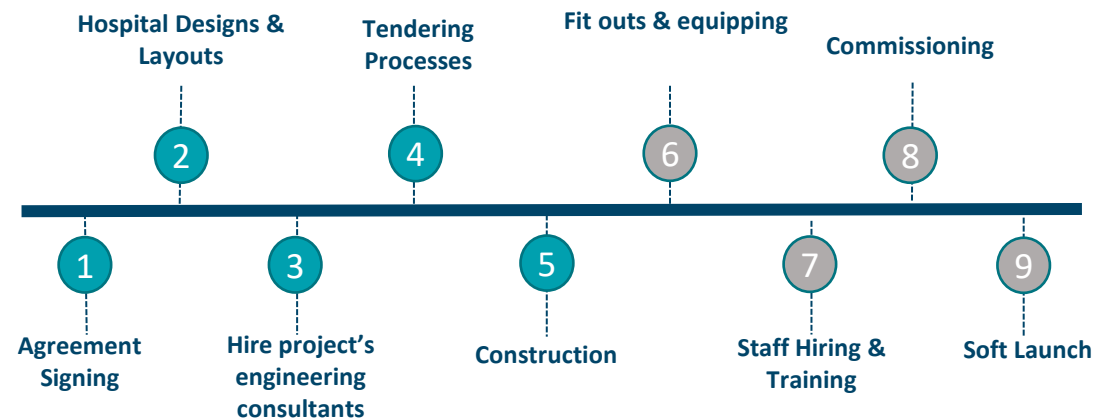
1
Agreement Signing

2
Hospital Designs & Layouts

3
Hire project's engineering consultants

4
Tendering Processes

5
Construction

6
Fit outs & equipping

7
Staff Hiring & Training

8
Commissioning

9
Soft Launch